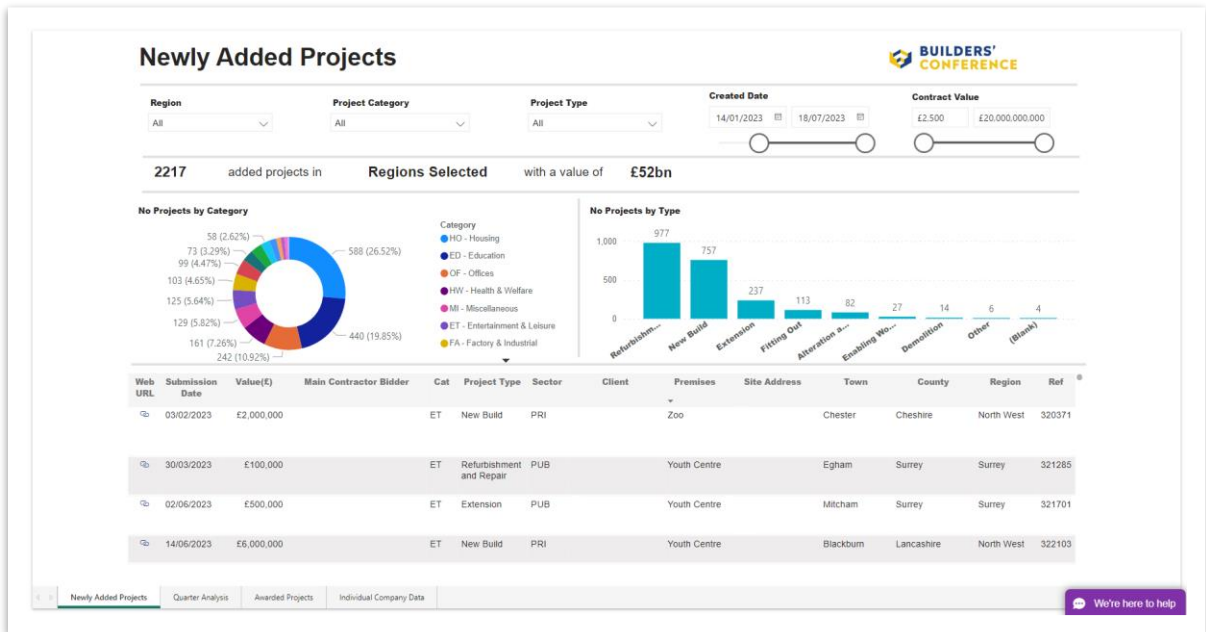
Newly Added Projects

BUILDERS' CONFERENCE

Region
All

Project Category
All

Project Type
All

Created Date
14/01/2023
18/07/2023

Contract Value
£2,500
£20,000,000,000

2217 added projects in Regions Selected with a value of £52bn

No Projects by Category

58 (2.62%)
73 (3.29%)
99 (4.47%)
103 (4.65%)
125 (5.64%)
129 (5.82%)
161 (7.26%)
242 (10.92%)
588 (26.52%)
440 (19.85%)

Category
HO - Housing
ED - Education
OF - Offices
HW - Health & Welfare
MI - Miscellaneous
ET - Entertainment & Leisure
FA - Factory & Industrial

No Projects by Type

1,000
500
0

977
757
237
113
82
27
14
6
4

Refurbishm...
New Build
Extension
Fitting Out
Alteration a...
Enabling Wo...
Demolition
Other
(Blank)

| Web URL | Submission Date | Value(£) | Main Contractor Bidder | Cat | Project Type | Sector | Client | Premises | Site Address | Town | County | Region | Ref |
|---|---|---|---|---|---|---|---|---|---|---|---|---|---|
| | 03/02/2023 | £2,000,000 | | ET | New Build | PRI | | Zoo | | Chester | Cheshire | North West | 320371 |
| | 30/03/2023 | £100,000 | | ET | Refurbishment and Repair | PUB | | Youth Centre | | Egham | Surrey | Surrey | 321285 |
| | 02/06/2023 | £500,000 | | ET | Extension | PUB | | Youth Centre | | Mitcham | Surrey | Surrey | 321701 |
| | 14/06/2023 | £6,000,000 | | ET | New Build | PRI | | Youth Centre | | Blackburn | Lancashire | North West | 322103 |

Newly Added Projects
Quarter Analysis
Awarded Projects
Individual Company Data

We're here to help